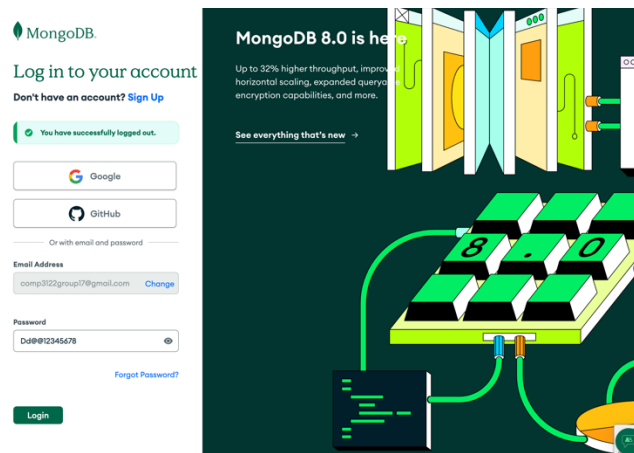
MongoDB.

Log in to your account

Don't have an account? Sign Up

You have successfully logged out.

Google

GitHub

Or with email and password

Email Address

comp3122group17@gmail.com Change

Password

Dd@@12345678

Forgot Password?

Login

MongoDB 8.0 is here

Up to 32% higher throughput, improv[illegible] horizontal scaling, expanded queryab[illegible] encryption capabilities, and more.

See everything that's new →

8.0